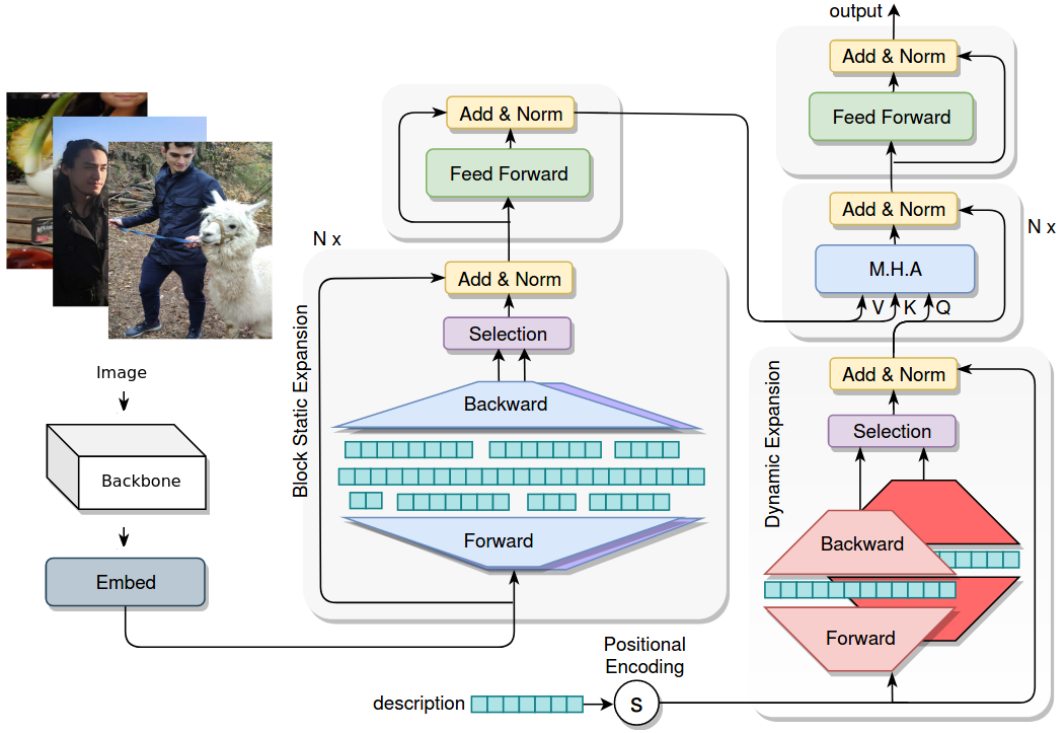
output

Add & Norm

Feed Forward

Add & Norm

M.H.A

V K Q

N x

Add & Norm

Feed Forward

N x

Add & Norm

Selection

Backward

Forward

Block Static Expansion

Image

Backbone

Embed

Add & Norm

Selection

Backward

Forward

Dynamic Expansion

Positional Encoding

description

S